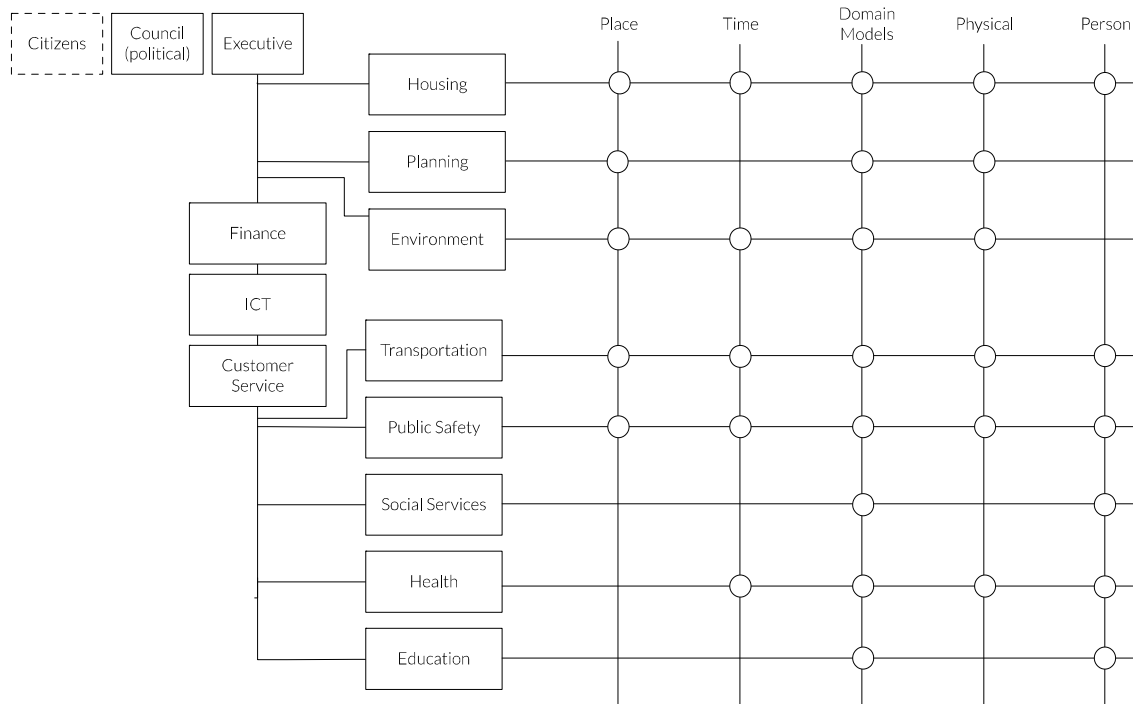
Citizens

Council (political)

Executive

Place

Time

Domain Models

Physical

Person

Housing

Planning

Finance

Environment

ICT

Customer Service

Transportation

Public Safety

Social Services

Health

Education